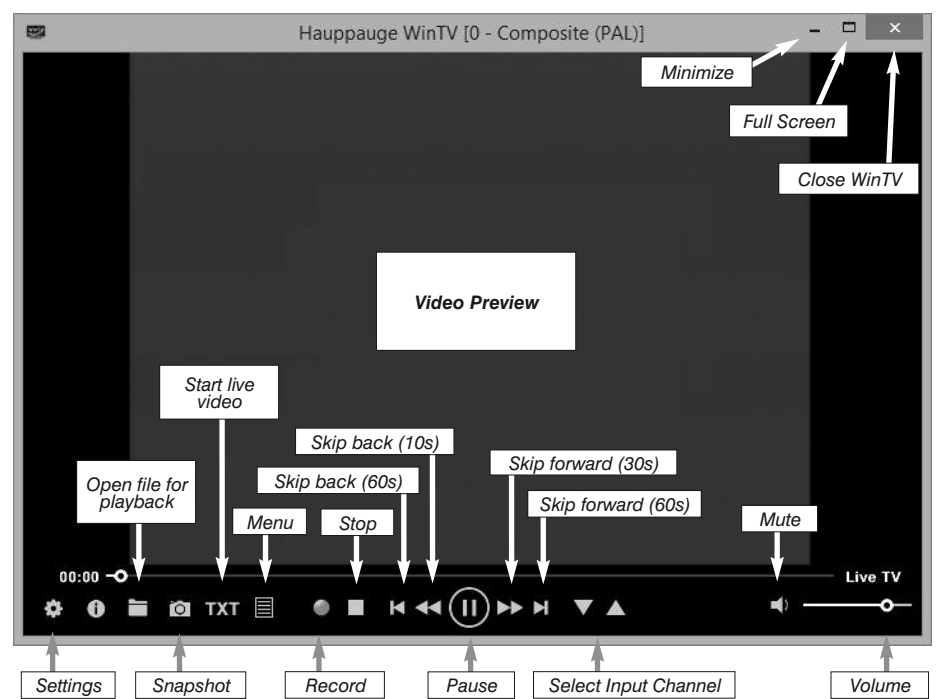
Hauppauge WinTV [0 - Composite (PAL)]

Minimize

Full Screen

Close WinTV

Video Preview

Start live video

Skip back (10s)

Skip forward (30s)

Open file for playback

Skip back (60s)

Skip forward (60s)

Menu

Stop

Mute

00:00

Live TV

TXT

Settings

Snapshot

Record

Pause

Select Input Channel

Volume